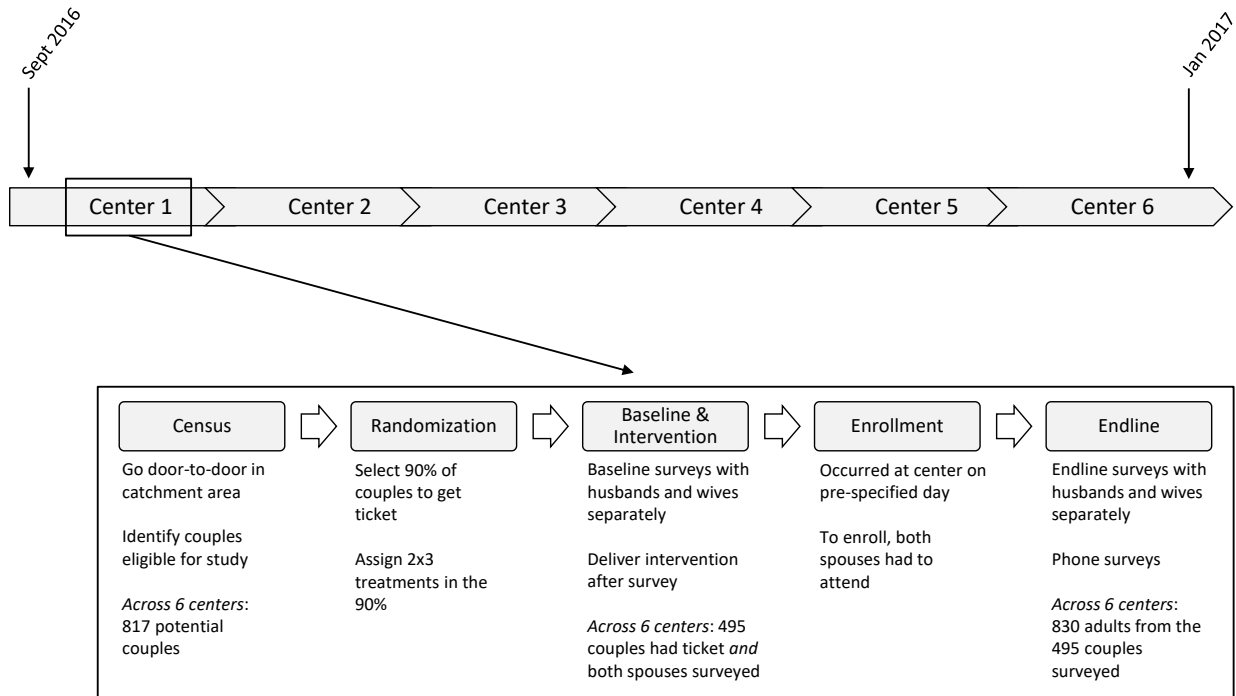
Sept 2016

Jan 2017

Center 1

Center 2

Center 3

Center 4

Center 5

Center 6

Census

Go door-to-door in catchment area

Identify couples eligible for study

*Across 6 centers*: 817 potential couples

Randomization

Select 90% of couples to get ticket

Assign 2x3 treatments in the 90%

Baseline & Intervention

Baseline surveys with husbands and wives separately

Deliver intervention after survey

*Across 6 centers*: 495 couples had ticket *and* both spouses surveyed

Enrollment

Occurred at center on pre-specified day

To enroll, both spouses had to attend

Endline

Endline surveys with husbands and wives separately

Phone surveys

*Across 6 centers*: 830 adults from the 495 couples surveyed